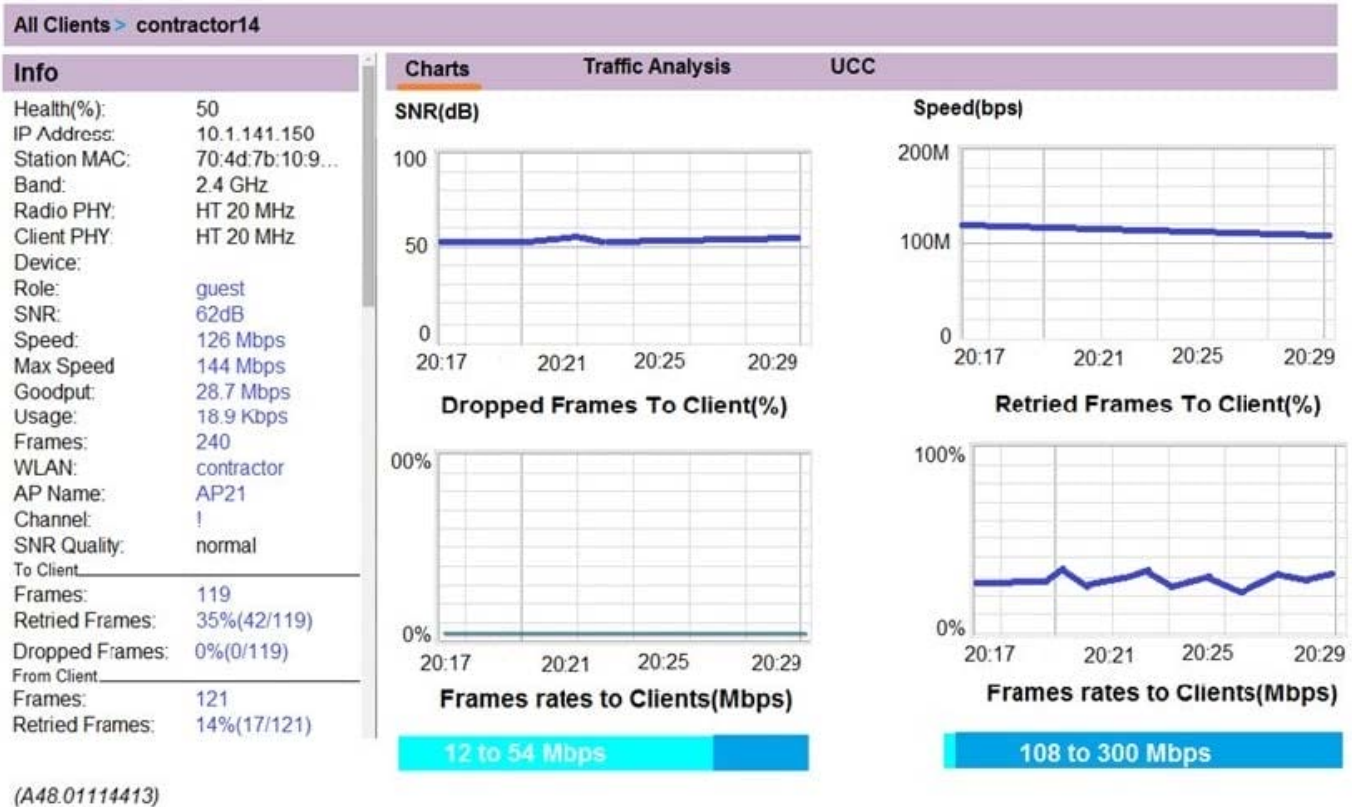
All Clients > contractor14

Info

| | |
|---|---|
| Health(%): | 50 |
| IP Address: | 10.1.141.150 |
| Station MAC: | 70:4d:7b:10:9... |
| Band: | 2.4 GHz |
| Radio PHY: | HT 20 MHz |
| Client PHY: | HT 20 MHz |
| Device: | |
| Role: | guest |
| SNR: | 62dB |
| Speed: | 126 Mbps |
| Max Speed | 144 Mbps |
| Goodput: | 28.7 Mbps |
| Usage: | 18.9 Kbps |
| Frames: | 240 |
| WLAN: | contractor |
| AP Name: | AP21 |
| Channel: | ! |
| SNR Quality: | normal |

To Client

| | |
|---|---|
| Frames: | 119 |
| Retried Frames: | 35%(42/119) |
| Dropped Frames: | 0%(0/119) |

From Client

| | |
|---|---|
| Frames: | 121 |
| Retried Frames: | 14%(17/121) |

Charts Traffic Analysis UCC

SNR(dB)
100
50
0
20:17 20:21 20:25 20:29

Speed(bps)
200M
100M
0
20:17 20:21 20:25 20:29

Dropped Frames To Client(%)
00%
0%
20:17 20:21 20:25 20:29

Retried Frames To Client(%)
100%
0%
20:17 20:21 20:25 20:29

Frames rates to Clients(Mbps)
12 to 54 Mbps

Frames rates to Clients(Mbps)
108 to 300 Mbps

(A48.01114413)